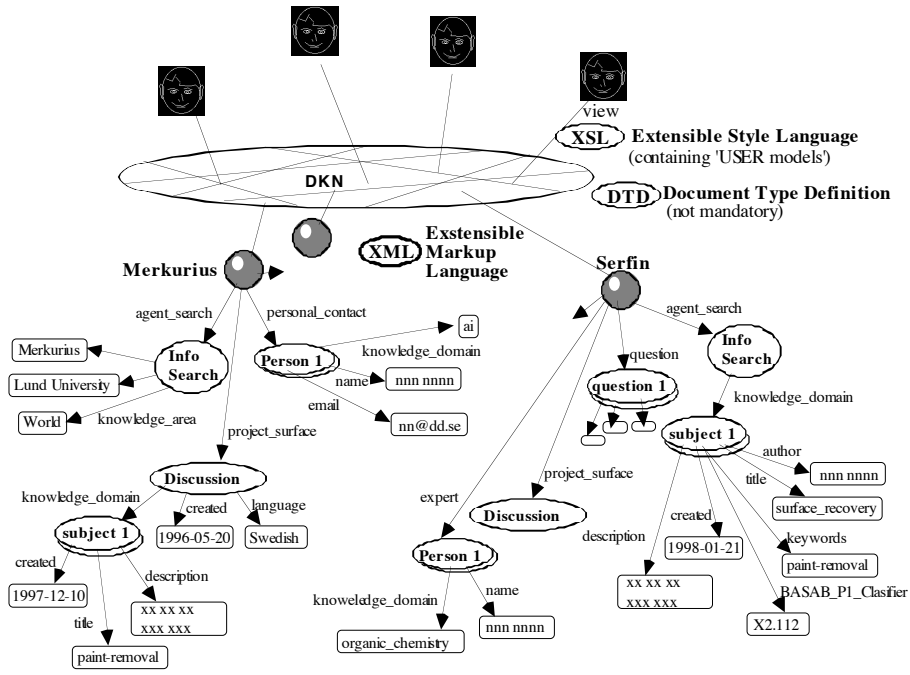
view

XSL Extensible Style Language
(containing 'USER models')

DKN

DTD Document Type Definition
(not mandatory)

XML Exstensible Markup Language

Merkurius

Serfin

agent_search

personal_contact

ai

knowledge_domain

Merkurius

Info Search

Person 1

Lund University

name

nnn nnnn

World

knowledge_area

email

nn@dd.se

project_surface

Discussion

knowledge_domain

created

language

subject 1

1996-05-20

Swedish

created

description

1997-12-10

xx xx xx
xxx xxx

title

paint-removal

agent_search

question

Info Search

question 1

knowledge_domain

subject 1

author

project_surface

nnn nnnn

expert

Discussion

created

title

surface_recovery

description

1998-01-21

keywords

Person 1

paint-removal

name

xx xx xx
xxx xxx

BASAB_P1_Clasifier

knoweledge_domain

nnn nnnn

X2.112

organic_chemistry